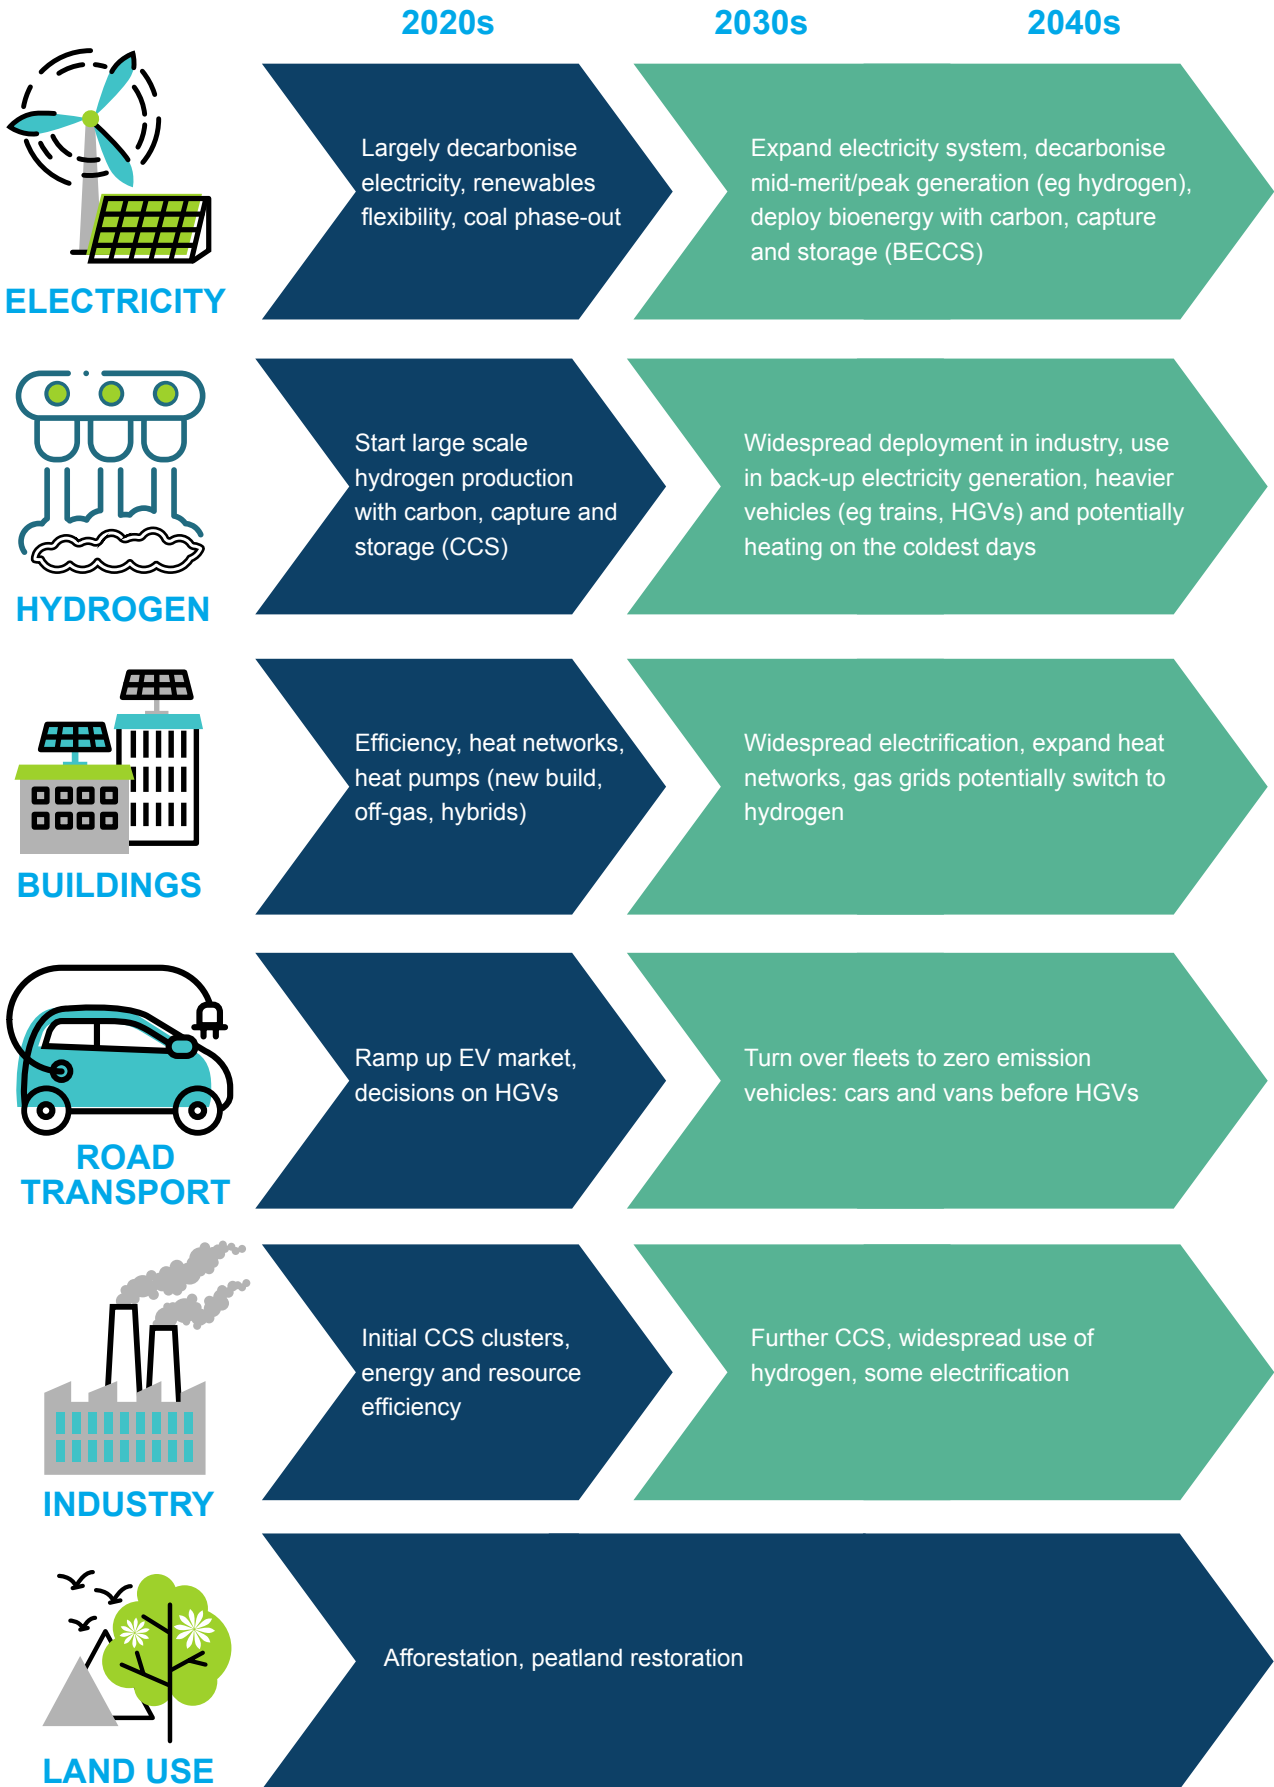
2020s
2030s
2040s

ELECTRICITY

Largely decarbonise electricity, renewables flexibility, coal phase-out

Expand electricity system, decarbonise mid-merit/peak generation (eg hydrogen), deploy bioenergy with carbon, capture and storage (BECCS)

HYDROGEN

Start large scale hydrogen production with carbon, capture and storage (CCS)

Widespread deployment in industry, use in back-up electricity generation, heavier vehicles (eg trains, HGVs) and potentially heating on the coldest days

BUILDINGS

Efficiency, heat networks, heat pumps (new build, off-gas, hybrids)

Widespread electrification, expand heat networks, gas grids potentially switch to hydrogen

ROAD TRANSPORT

Ramp up EV market, decisions on HGVs

Turn over fleets to zero emission vehicles: cars and vans before HGVs

INDUSTRY

Initial CCS clusters, energy and resource efficiency

Further CCS, widespread use of hydrogen, some electrification

LAND USE

Afforestation, peatland restoration